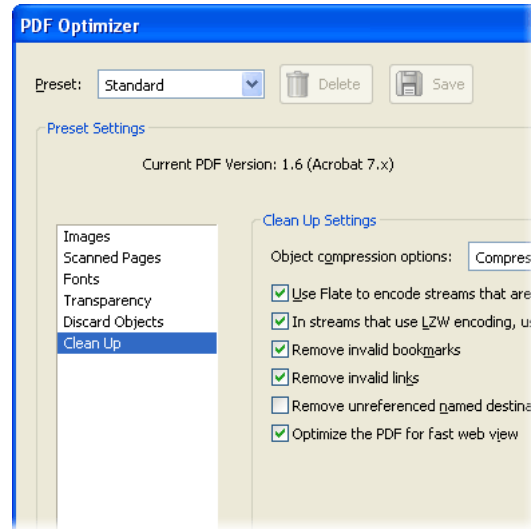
PDF Optimizer

Preset: Standard

Delete

Save

Preset Settings

Current PDF Version: 1.6 (Acrobat 7.x)

Images
Scanned Pages
Fonts
Transparency
Discard Objects
Clean Up

Clean Up Settings

Object compression options: Compres

Use Flate to encode streams that are

In streams that use LZW encoding, u

Remove invalid bookmarks

Remove invalid links

Remove unreferenced named destina

Optimize the PDF for fast web view